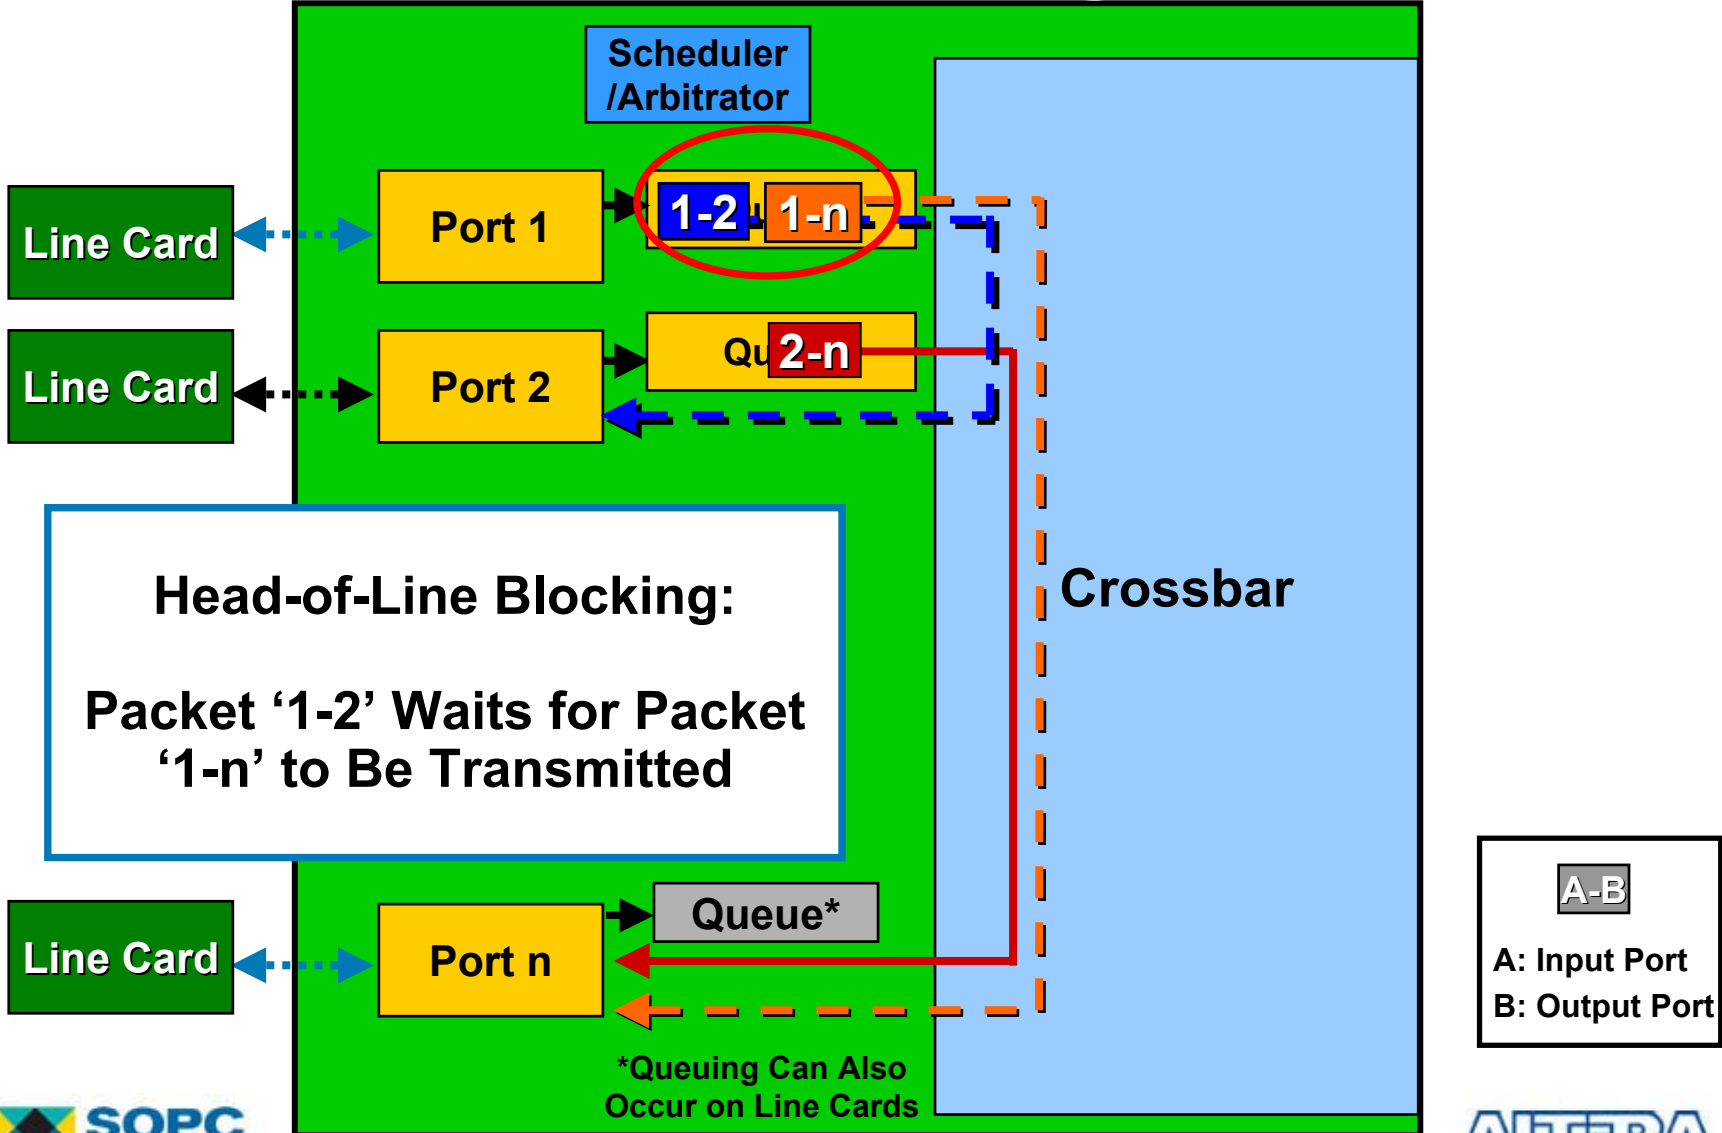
Scheduler /Arbitrator

Line Card

Port 1

1-2

1-n

Line Card

Port 2

Qu

2-n

Head-of-Line Blocking:

Packet ‘1-2’ Waits for Packet ‘1-n’ to Be Transmitted

Crossbar

Line Card

Port n

Queue*

*Queuing Can Also Occur on Line Cards

A-B

A: Input Port
B: Output Port

SOPC

ALTERA